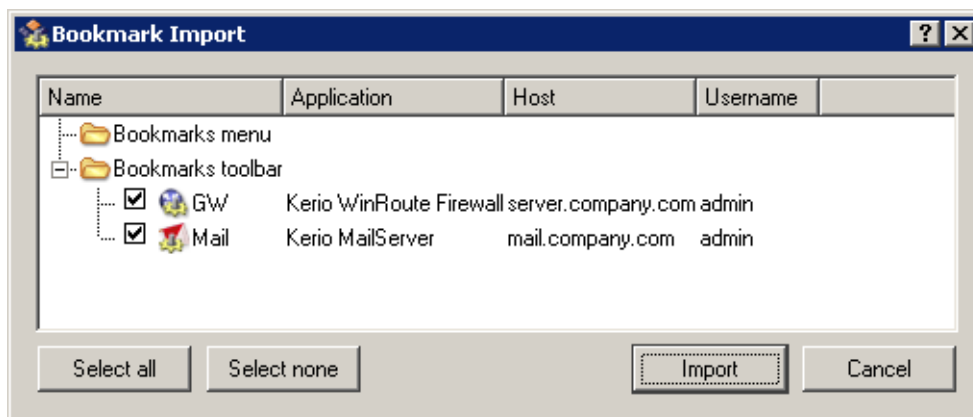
Bookmark Import

?
X

| Name | Application | Host | Username |
|---|---|---|---|
| Bookmarks menu | | | |
| Bookmarks toolbar | | | |
| GW | Kerio WinRoute Firewall | server.company.com | admin |
| Mail | Kerio MailServer | mail.company.com | admin |

Select all
Select none
Import
Cancel